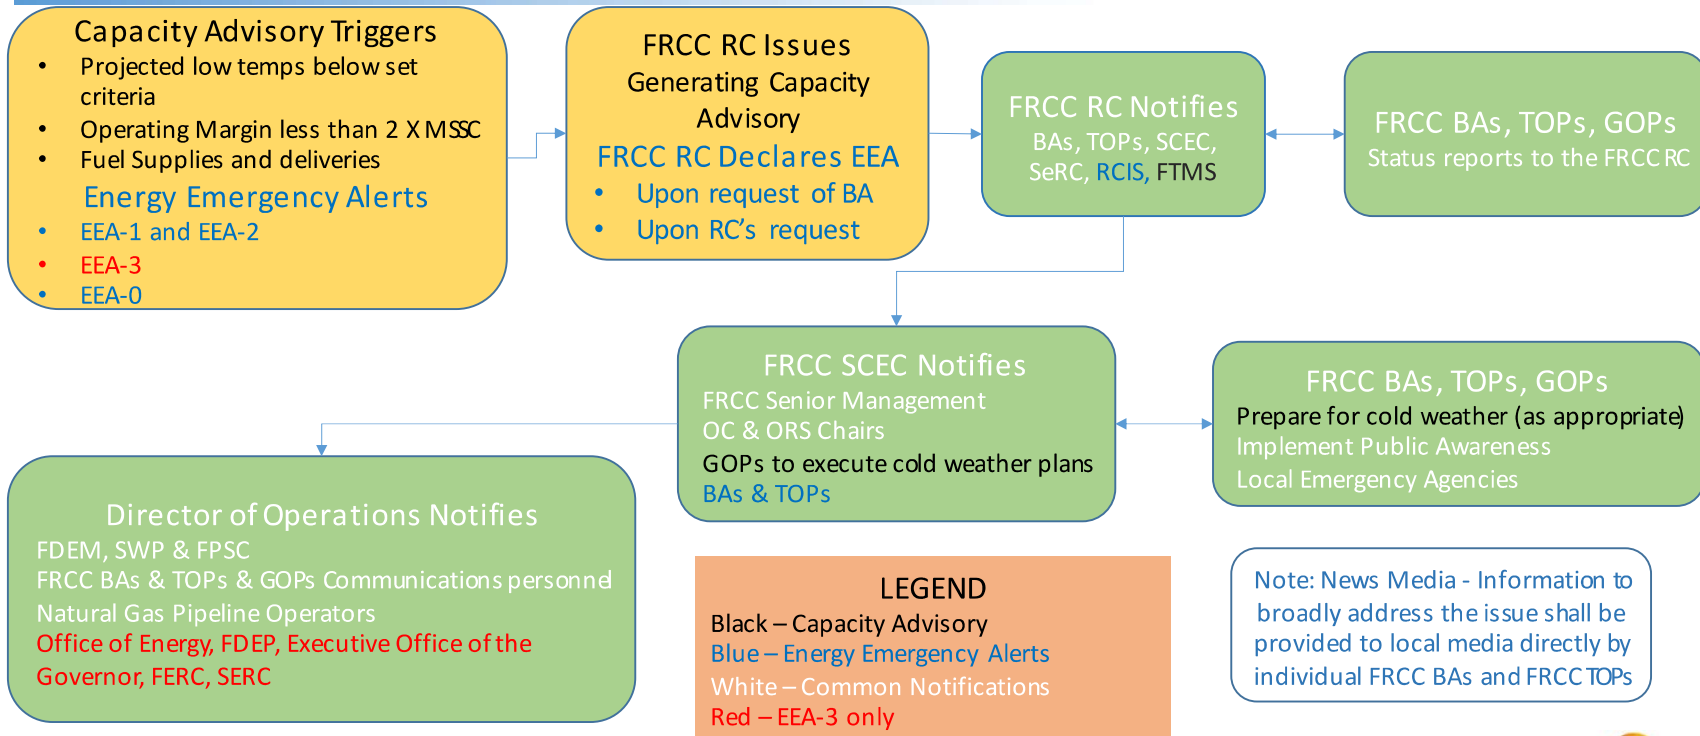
Capacity Advisory Triggers
• Projected low temps below set criteria
• Operating Margin less than 2 X MSSC
• Fuel Supplies and deliveries
Energy Emergency Alerts
• EEA-1 and EEA-2
• EEA-3
• EEA-0

FRCC RC Issues Generating Capacity Advisory
FRCC RC Declares EEA
• Upon request of BA
• Upon RC's request

FRCC RC Notifies
BAs, TOPs, SCEC, SeRC, RCIS, FTMS

FRCC BAs, TOPs, GOPs
Status reports to the FRCC RC

FRCC SCEC Notifies
FRCC Senior Management
OC & ORS Chairs
GOPs to execute cold weather plans
BAs & TOPs

FRCC BAs, TOPs, GOPs
Prepare for cold weather (as appropriate)
Implement Public Awareness
Local Emergency Agencies

Director of Operations Notifies
FDEM, SWP & FPSC
FRCC BAs & TOPs & GOPs Communications personnel
Natural Gas Pipeline Operators
Office of Energy, FDEP, Executive Office of the Governor, FERC, SERC

LEGEND
Black – Capacity Advisory
Blue – Energy Emergency Alerts
White – Common Notifications
Red – EEA-3 only

Note: News Media - Information to broadly address the issue shall be provided to local media directly by individual FRCC BAs and FRCC TOPs